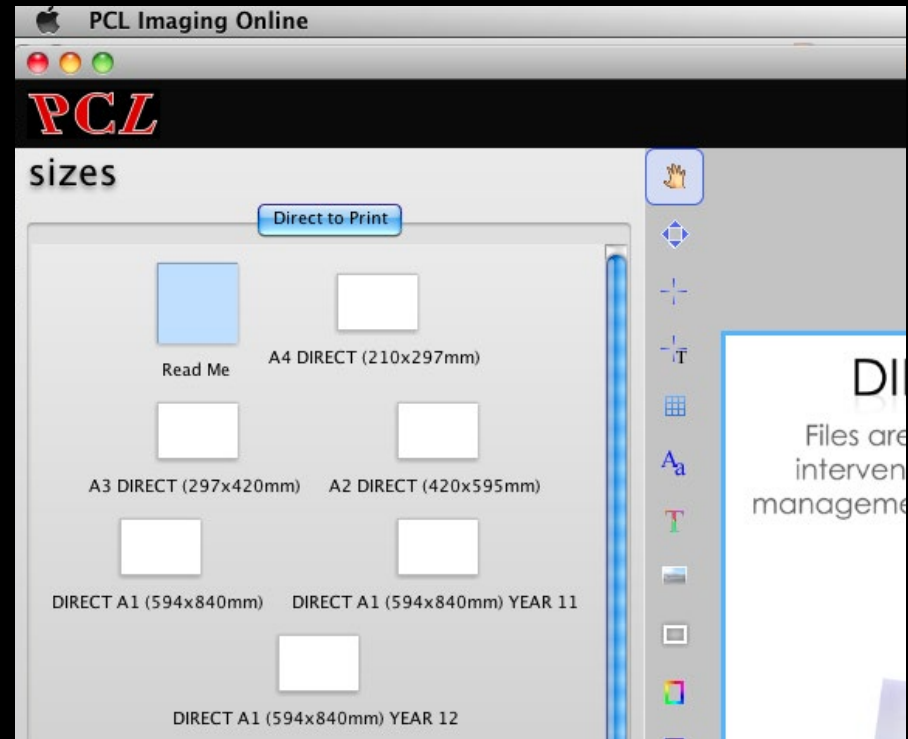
PCL Imaging Online

PCL

sizes

Direct to Print

Read Me

A4 DIRECT (210x297mm)

A3 DIRECT (297x420mm)

A2 DIRECT (420x595mm)

DIRECT A1 (594x840mm)

DIRECT A1 (594x840mm) YEAR 11

DIRECT A1 (594x840mm) YEAR 12

DI

Files are
interven
manageme